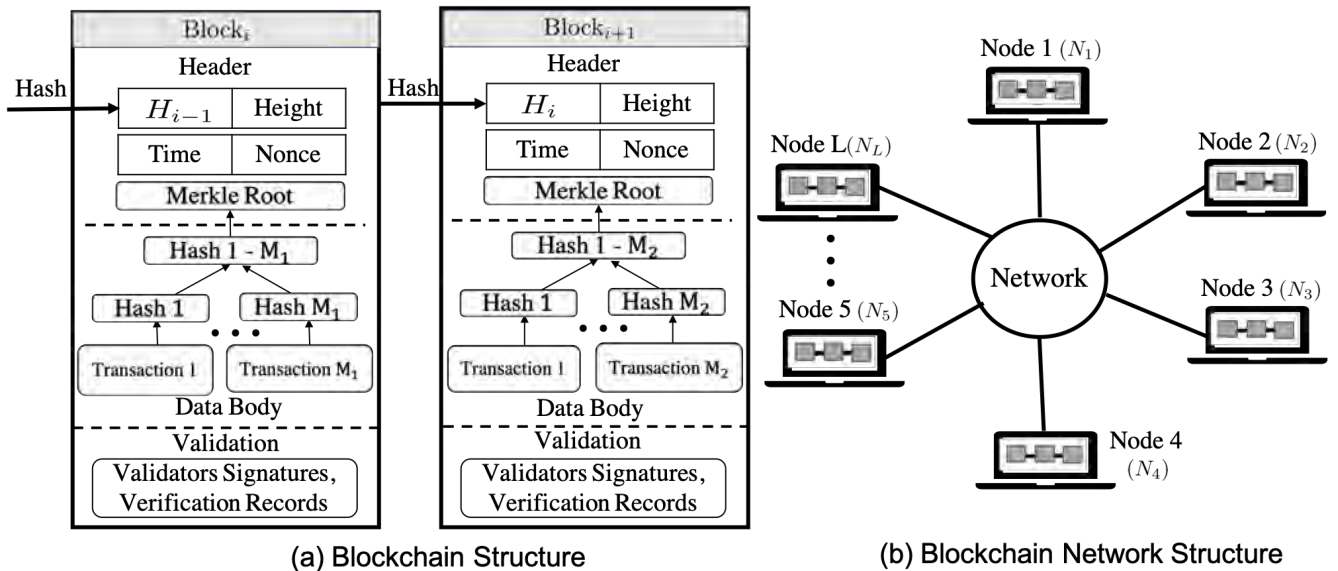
Block$_i$

Hash

Header

$H_{i-1}$ | Height

Time | Nonce

Merkle Root

Hash 1 - M$_1$

Hash 1

Hash M$_1$

Transaction 1

Transaction M$_1$

Data Body

Validation

Validators Signatures, Verification Records

Block$_{i+1}$

Hash

Header

$H_i$ | Height

Time | Nonce

Merkle Root

Hash 1 - M$_2$

Hash 1

Hash M$_2$

Transaction 1

Transaction M$_2$

Data Body

Validation

Validators Signatures, Verification Records

(a) Blockchain Structure

Node 1 ($N_1$)

Node L($N_L$)

Node 2 ($N_2$)

Network

Node 5 ($N_5$)

Node 3 ($N_3$)

Node 4 ($N_4$)

(b) Blockchain Network Structure